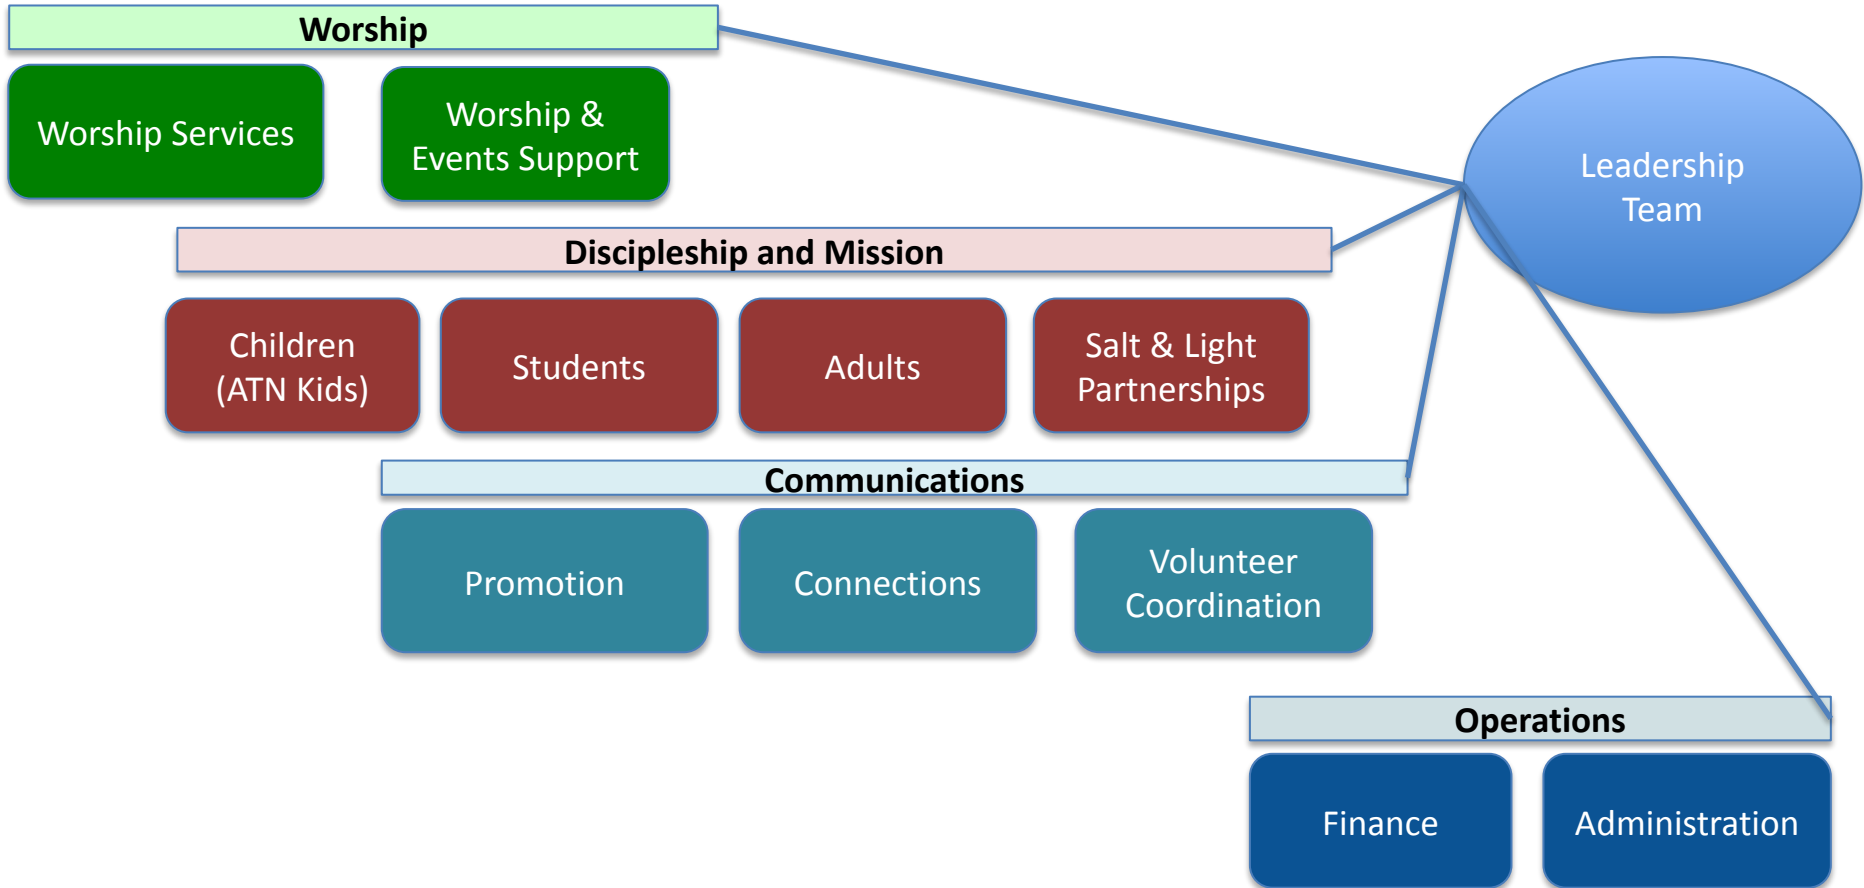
Worship

Worship Services

Worship & Events Support

Leadership Team

Discipleship and Mission

Children (ATN Kids)

Students

Adults

Salt & Light Partnerships

Communications

Promotion

Connections

Volunteer Coordination

Operations

Finance

Administration